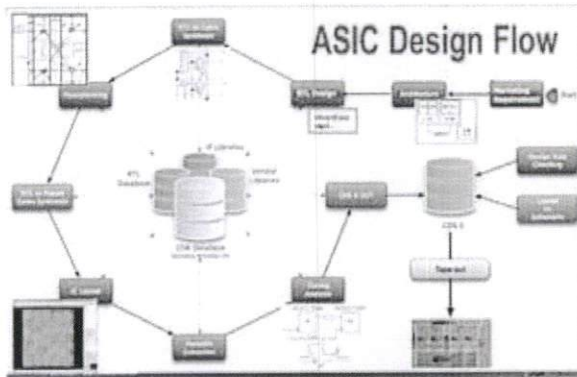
ASIC Design Flow

RTL to Gates Synthesis

RTL Design

Architecture

Marketing Requirements

Start

Floorplanning

RTL to Placed Gates Synthesis

IC Layout

Parasitic Extraction

Timing Analysis

DRC & LVS

GDS II

Design Rule Checking

Layout Vs Schematic

Tape-out

RTL Database

IP Libraries

Vendor Libraries

OA Database

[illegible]